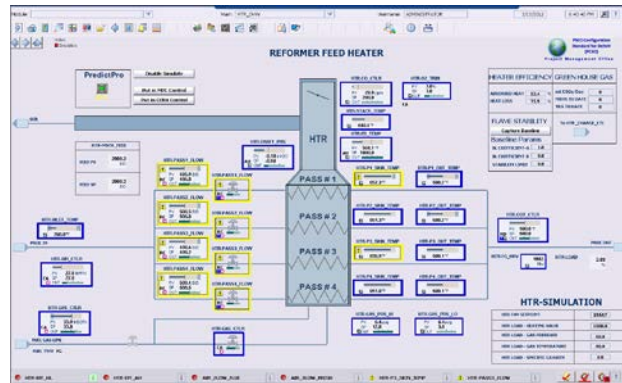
REFORMER FEED HEATER

PredictPro

Disable Simulate

Put in MPC Control

Put in Offline Control

HTR

PASS # 1

PASS # 2

PASS # 3

PASS # 4

HEATER EFFICIENCY

GREEN HOUSE GAS

FLAME STABILITY

Capture Baseline

Baseline Params

HTR-SIMULATION

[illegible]